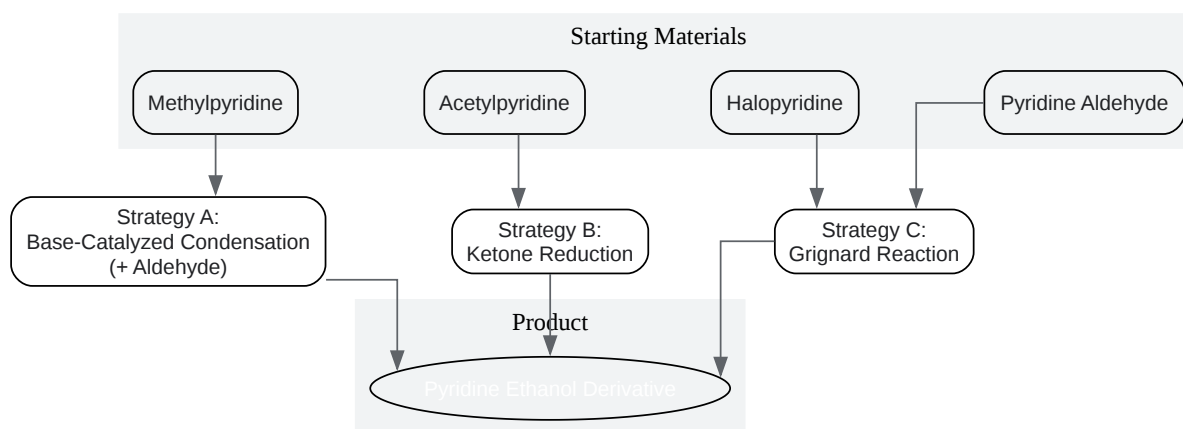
Starting Materials

Methylpyridine

Acetylpyridine

Halopyridine

Pyridine Aldehyde

Strategy A:
Base-Catalyzed Condensation
(+ Aldehyde)

Strategy B:
Ketone Reduction

Strategy C:
Grignard Reaction

Product

Pyridine Ethanol Derivative